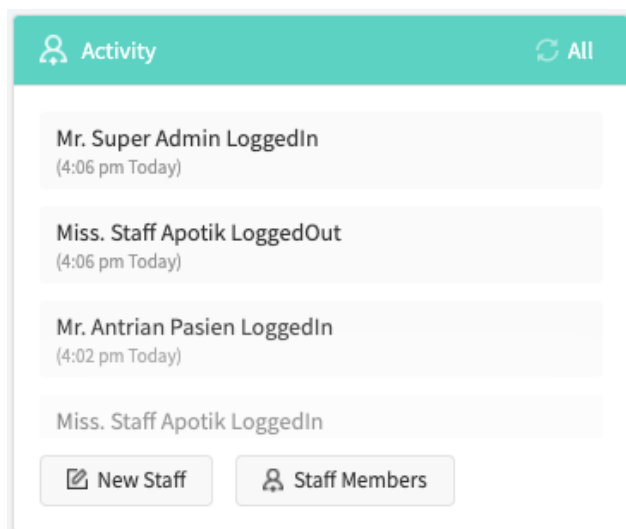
Activity

All

Mr. Super Admin LoggedIn
(4:06 pm Today)

Miss. Staff Apotik LoggedOut
(4:06 pm Today)

Mr. Antrian Pasien LoggedIn
(4:02 pm Today)

Miss. Staff Apotik LoggedIn

New Staff

Staff Members